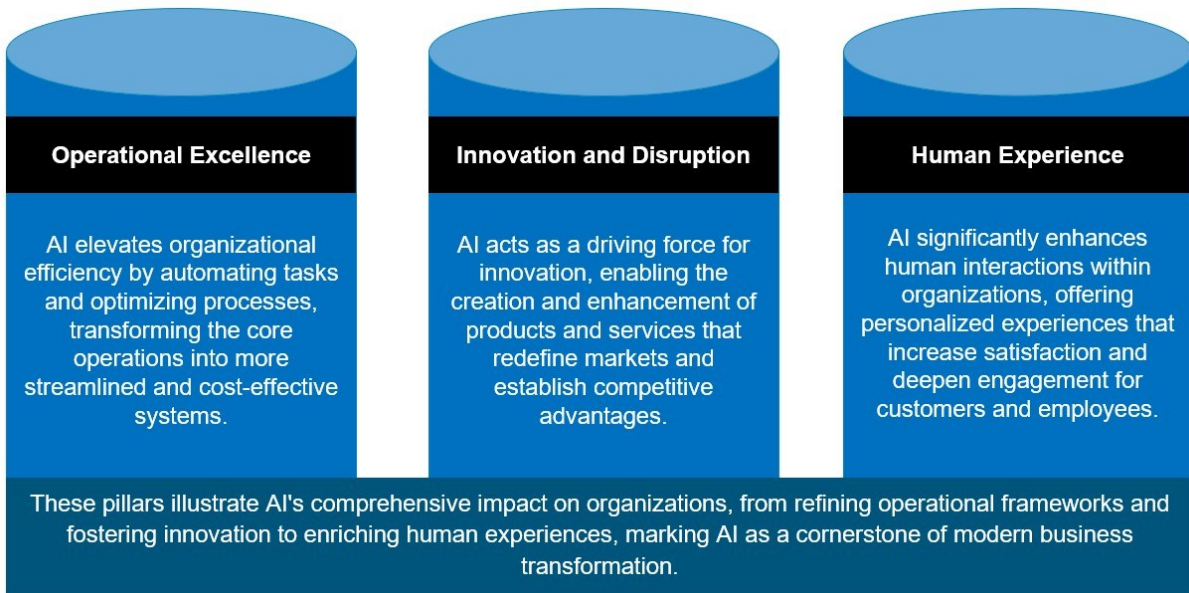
Operational Excellence

AI elevates organizational efficiency by automating tasks and optimizing processes, transforming the core operations into more streamlined and cost-effective systems.

Innovation and Disruption

AI acts as a driving force for innovation, enabling the creation and enhancement of products and services that redefine markets and establish competitive advantages.

Human Experience

AI significantly enhances human interactions within organizations, offering personalized experiences that increase satisfaction and deepen engagement for customers and employees.

These pillars illustrate AI's comprehensive impact on organizations, from refining operational frameworks and fostering innovation to enriching human experiences, marking AI as a cornerstone of modern business transformation.